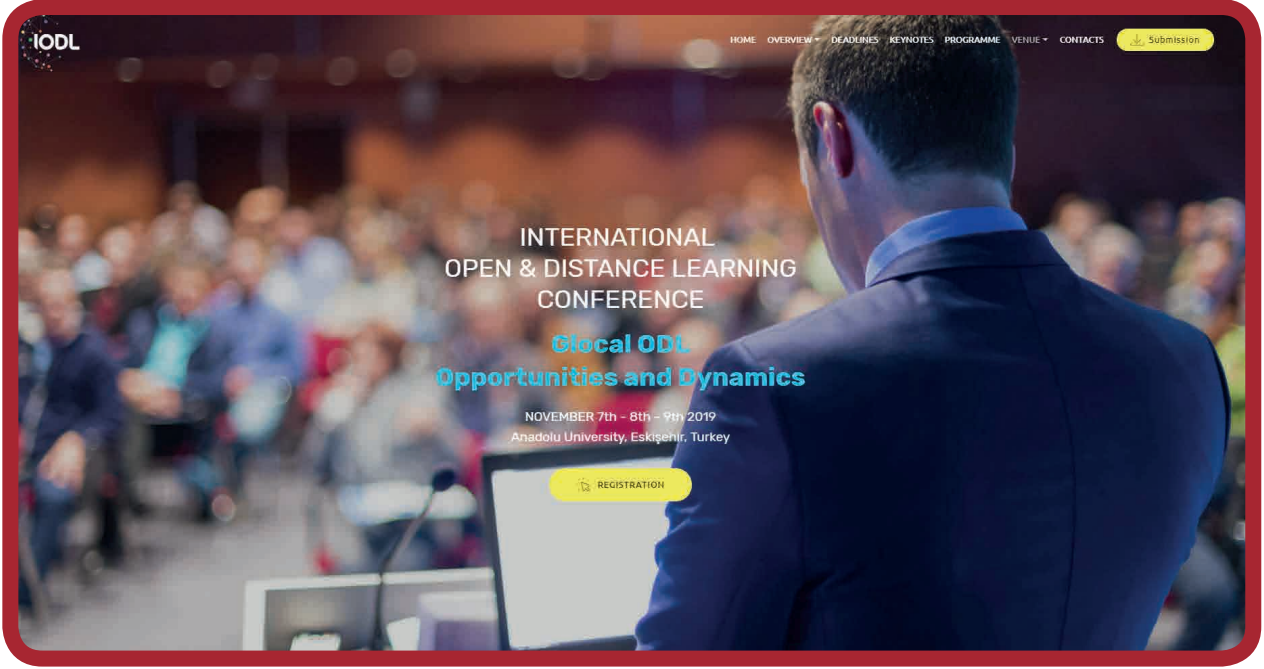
IODL

HOME OVERVIEW DEADLINES KEYNOTES PROGRAMME VENUE CONTACTS Submission

INTERNATIONAL
OPEN & DISTANCE LEARNING
CONFERENCE

Glocal ODL
Opportunities and Dynamics

NOVEMBER 7th - 8th - 9th 2019
Anadolu University, Eskişehir, Turkey

REGISTRATION